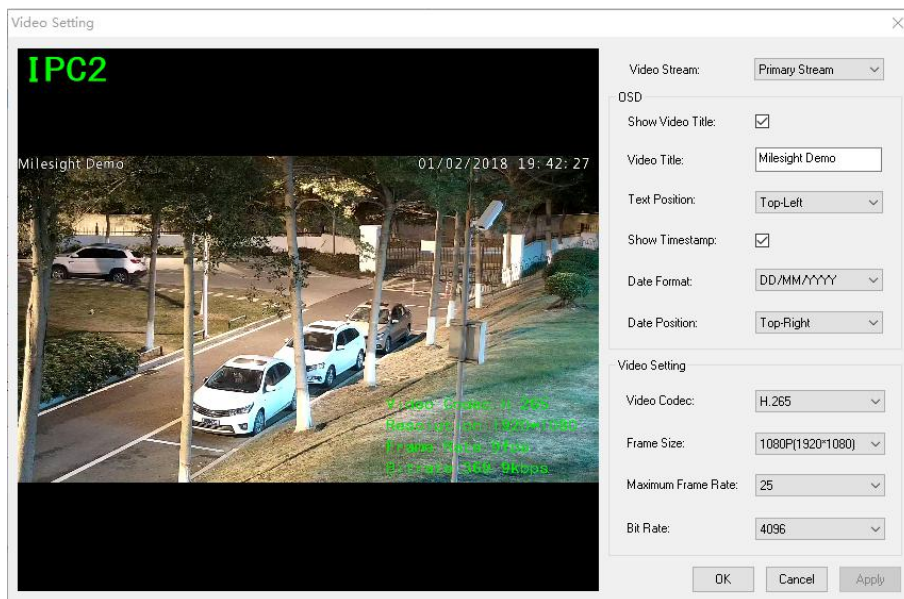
Video Setting

IPC2

Milesight Demo

01/02/2018 19:42:27

Video Codec:H.265
Resolution:1920x1080
Frame Rate:25fps
Bitrate:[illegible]kbps

Video Stream: Primary Stream

OSD

Show Video Title: ☑

Video Title: Milesight Demo

Text Position: Top-Left

Show Timestamp: ☑

Date Format: DD/MM/YYYY

Date Position: Top-Right

Video Setting

Video Codec: H.265

Frame Size: 1080P(1920*1080)

Maximum Frame Rate: 25

Bit Rate: 4096

OK Cancel Apply